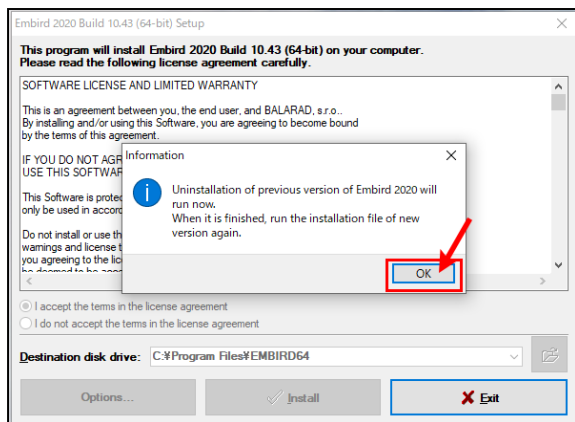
Embird 2020 Build 10.43 (64-bit) Setup

This program will install Embird 2020 Build 10.43 (64-bit) on your computer. Please read the following license agreement carefully.

SOFTWARE LICENSE AND LIMITED WARRANTY

This is an agreement between you, the end user, and BALARAD, s.r.o.. By installing and/or using this Software, you are agreeing to become bound by the terms of this agreement.

IF YOU DO NOT AGR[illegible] USE THIS SOFTWAR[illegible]

This Software is protec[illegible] only be used in accord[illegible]

Do not install or use th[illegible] warnings and license t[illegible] you agreeing to the lic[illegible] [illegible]

Information

Uninstallation of previous version of Embird 2020 will run now.
When it is finished, run the installation file of new version again.

OK

I accept the terms in the license agreement

I do not accept the terms in the license agreement

Destination disk drive: C:¥Program Files¥EMBIRD64

Options...

Install

Exit